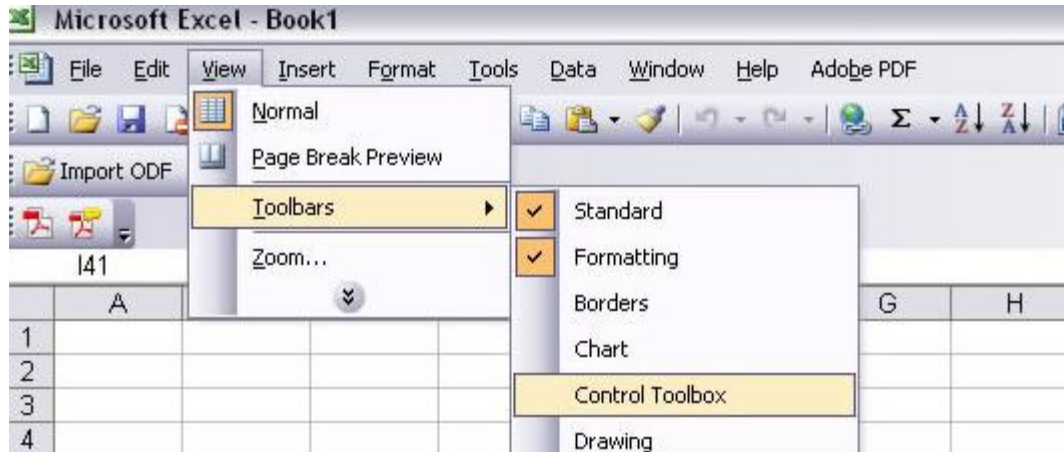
Microsoft Excel - Book1

File Edit View Insert Format Tools Data Window Help Adobe PDF

Import ODF

I41

Normal
Page Break Preview
Toolbars
Zoom...

Standard
Formatting
Borders
Chart
Control Toolbox
Drawing

A G H
1
2
3
4